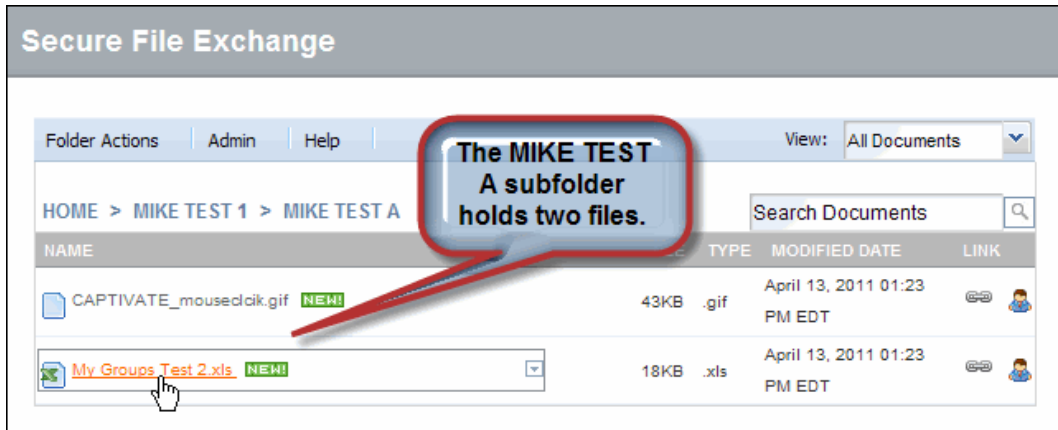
Secure File Exchange

Folder Actions | Admin | Help

View: All Documents

The MIKE TEST A subfolder holds two files.

HOME > MIKE TEST 1 > MIKE TEST A

Search Documents

| NAME | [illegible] | TYPE | MODIFIED DATE | LINK |
|---|---|---|---|---|
| CAPTIVATE_mouseclcik.gif NEW! | 43KB | .gif | April 13, 2011 01:23 PM EDT | |
| My Groups Test 2.xls NEW! | 18KB | .xls | April 13, 2011 01:23 PM EDT | |